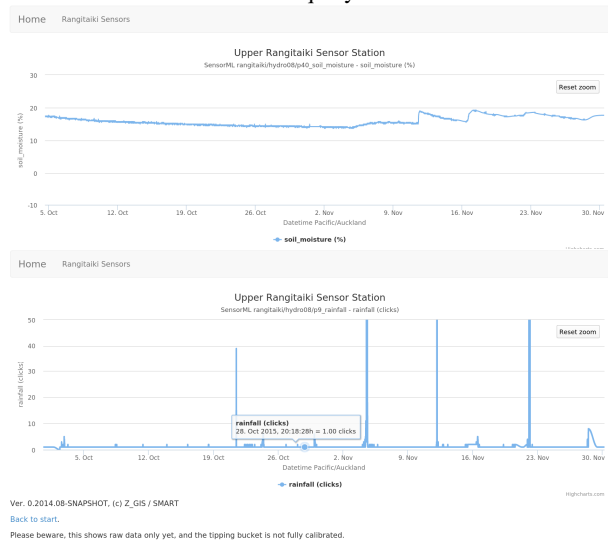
Home Rangitaiki Sensors

Upper Rangitaiki Sensor Station
SensorML rangitaiki/hydro08/p40_soil_moisture - soil_moisture (%)

Reset zoom

30
20
10
0
-10

soil_moisture (%)

5. Oct 12. Oct 19. Oct 26. Oct 2. Nov 9. Nov 16. Nov 23. Nov 30. Nov
Datetime Pacific/Auckland

soil_moisture (%)

Highcharts.com

Home Rangitaiki Sensors

Upper Rangitaiki Sensor Station
SensorML rangitaiki/hydro08/p9_rainfall - rainfall (clicks)

Reset zoom

50
40
30
20
10
0

rainfall (clicks)

rainfall (clicks)
28. Oct 2015, 20:18:28h = 1.00 clicks

5. Oct 12. Oct 19. Oct 26. Oct 2. Nov 9. Nov 16. Nov 23. Nov 30. Nov
Datetime Pacific/Auckland

rainfall (clicks)

Highcharts.com

Ver. 0.2014.08-SNAPSHOT, (c) Z_GIS / SMART

Back to start.

Please beware, this shows raw data only yet, and the tipping bucket is not fully calibrated.